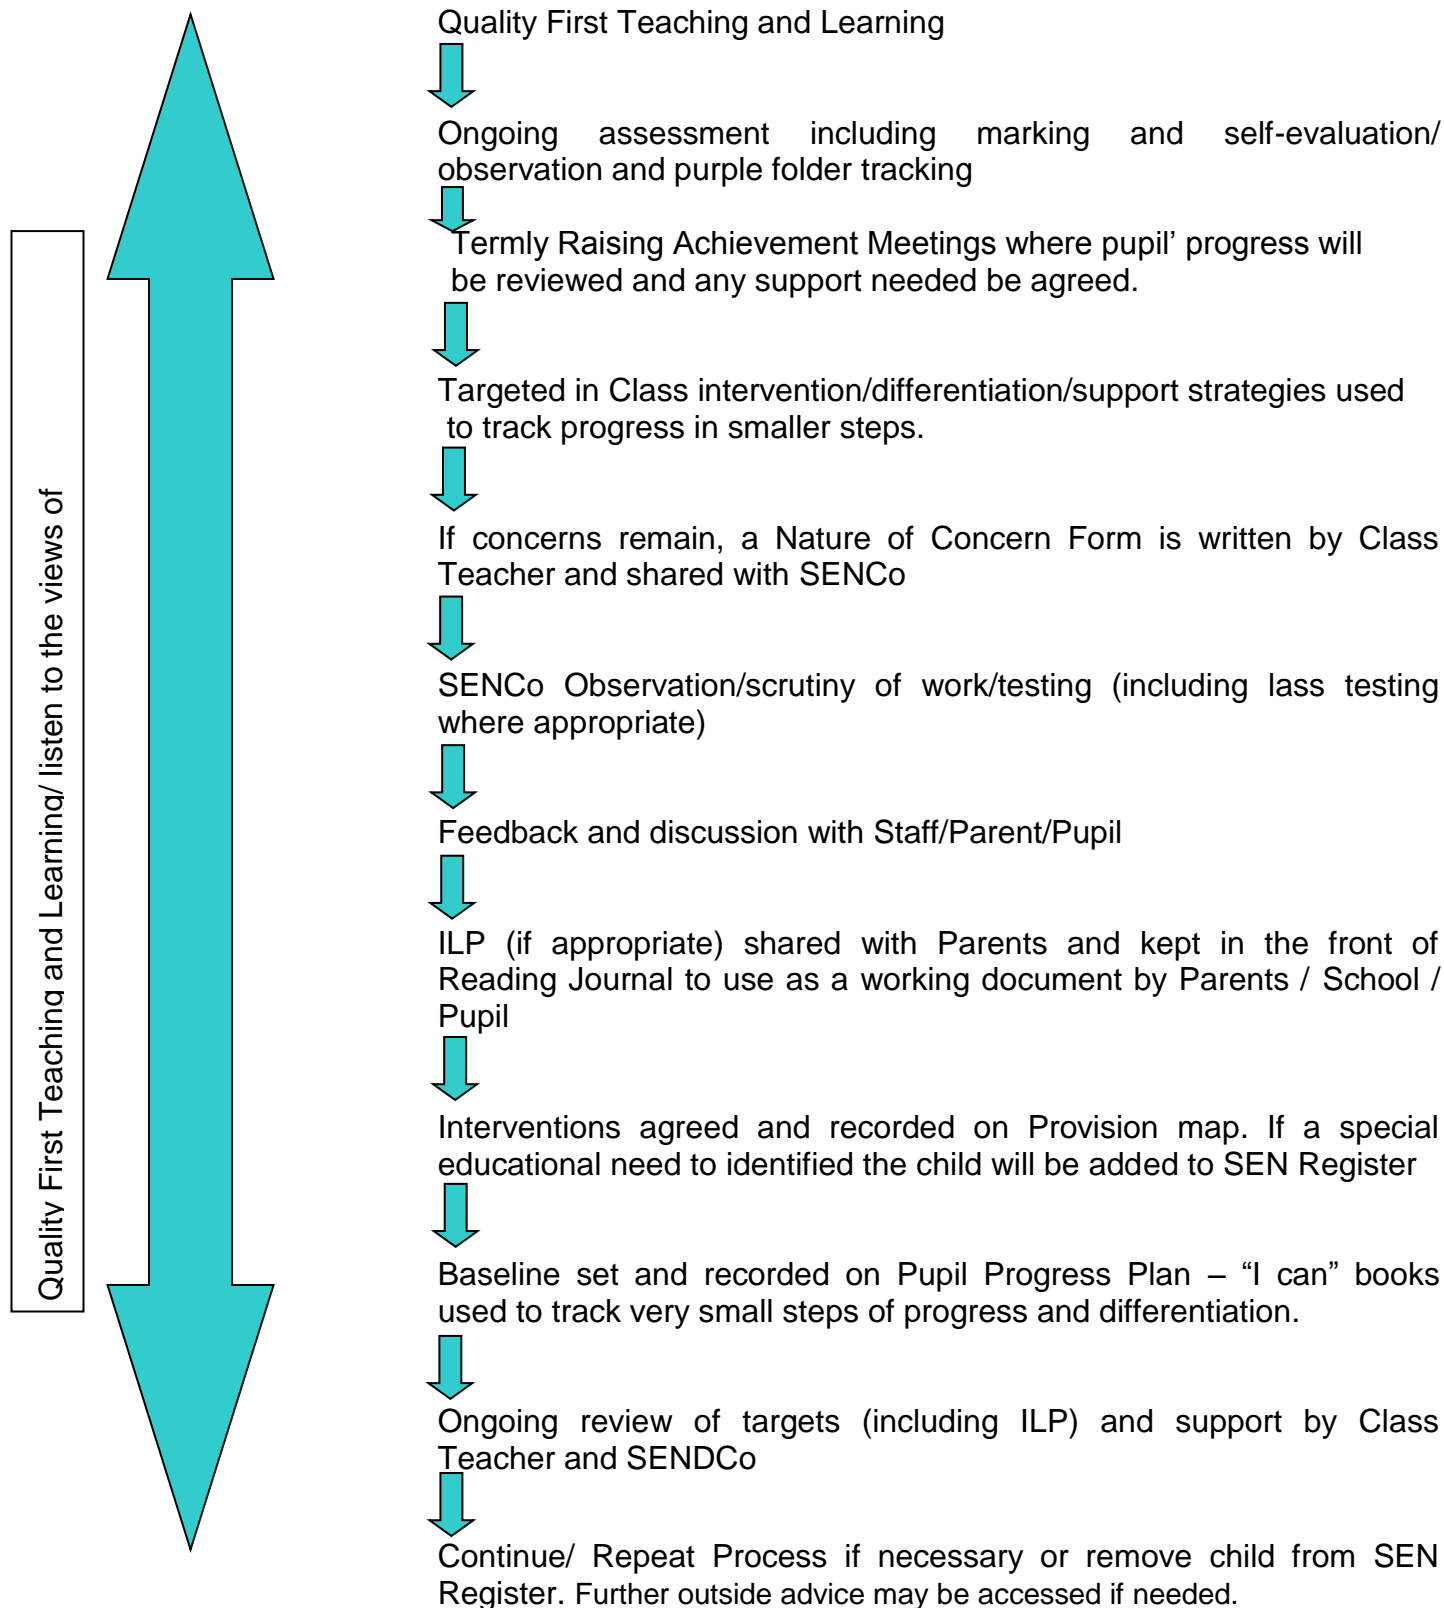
Quality First Teaching and Learning/ listen to the views of

Quality First Teaching and Learning

Ongoing assessment including marking and self-evaluation/ observation and purple folder tracking

Termly Raising Achievement Meetings where pupil' progress will be reviewed and any support needed be agreed.

Targeted in Class intervention/differentiation/support strategies used to track progress in smaller steps.

If concerns remain, a Nature of Concern Form is written by Class Teacher and shared with SENCo

SENCo Observation/scrutiny of work/testing (including lass testing where appropriate)

Feedback and discussion with Staff/Parent/Pupil

ILP (if appropriate) shared with Parents and kept in the front of Reading Journal to use as a working document by Parents / School / Pupil

Interventions agreed and recorded on Provision map. If a special educational need to identified the child will be added to SEN Register

Baseline set and recorded on Pupil Progress Plan – "I can" books used to track very small steps of progress and differentiation.

Ongoing review of targets (including ILP) and support by Class Teacher and SENDCo

Continue/ Repeat Process if necessary or remove child from SEN Register. Further outside advice may be accessed if needed.